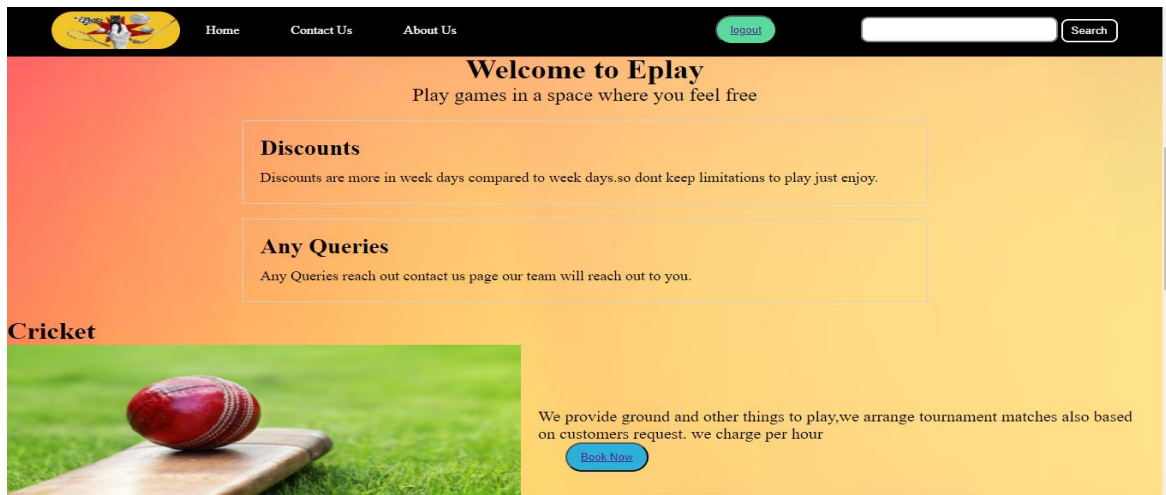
Home Contact Us About Us

logout

Search

Welcome to Eplay

Play games in a space where you feel free

Discounts

Discounts are more in week days compared to week days.so dont keep limitations to play just enjoy.

Any Queries

Any Queries reach out contact us page our team will reach out to you.

Cricket

We provide ground and other things to play,we arrange tournament matches also based on customers request. we charge per hour

Book Now